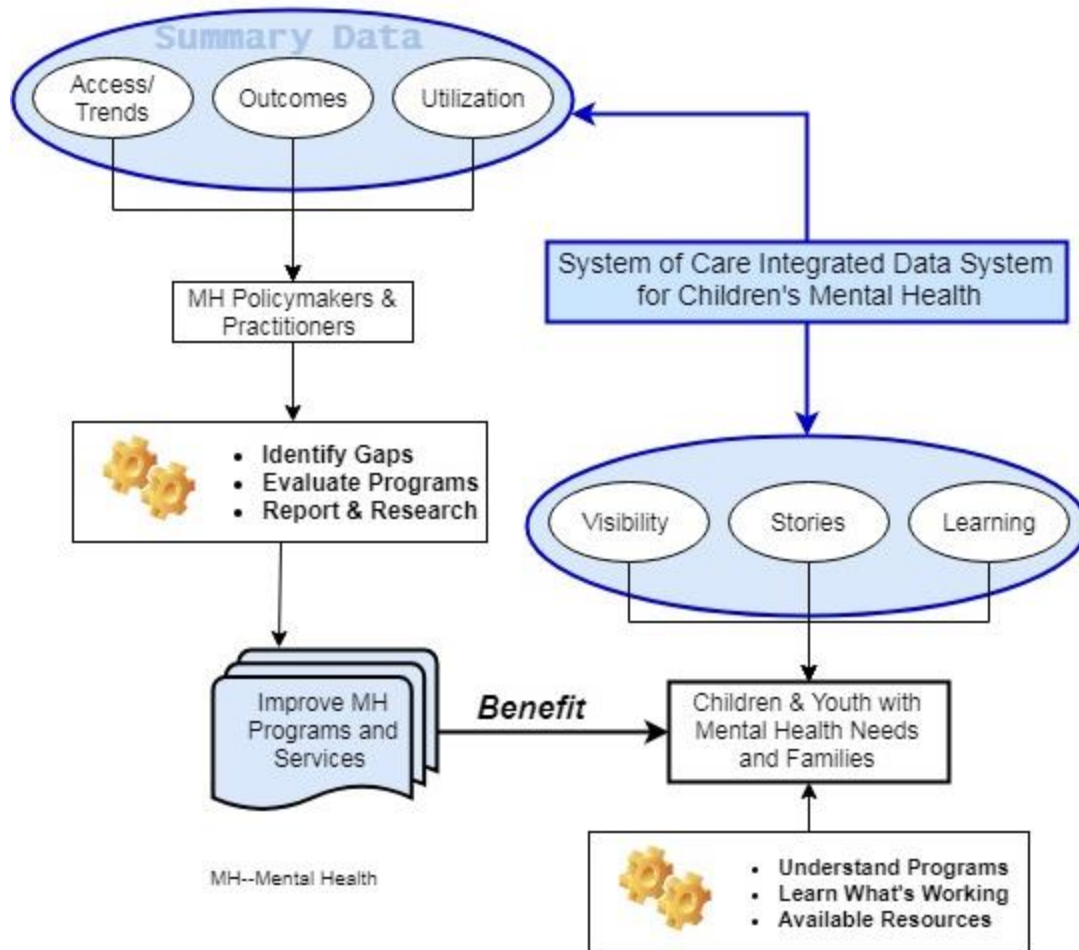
Summary Data

Access/ Trends

Outcomes

Utilization

System of Care Integrated Data System for Children's Mental Health

MH Policymakers & Practitioners

- Identify Gaps
- Evaluate Programs
- Report & Research

Visibility

Stories

Learning

Improve MH Programs and Services

Benefit

Children & Youth with Mental Health Needs and Families

MH--Mental Health

- Understand Programs
- Learn What's Working
- Available Resources